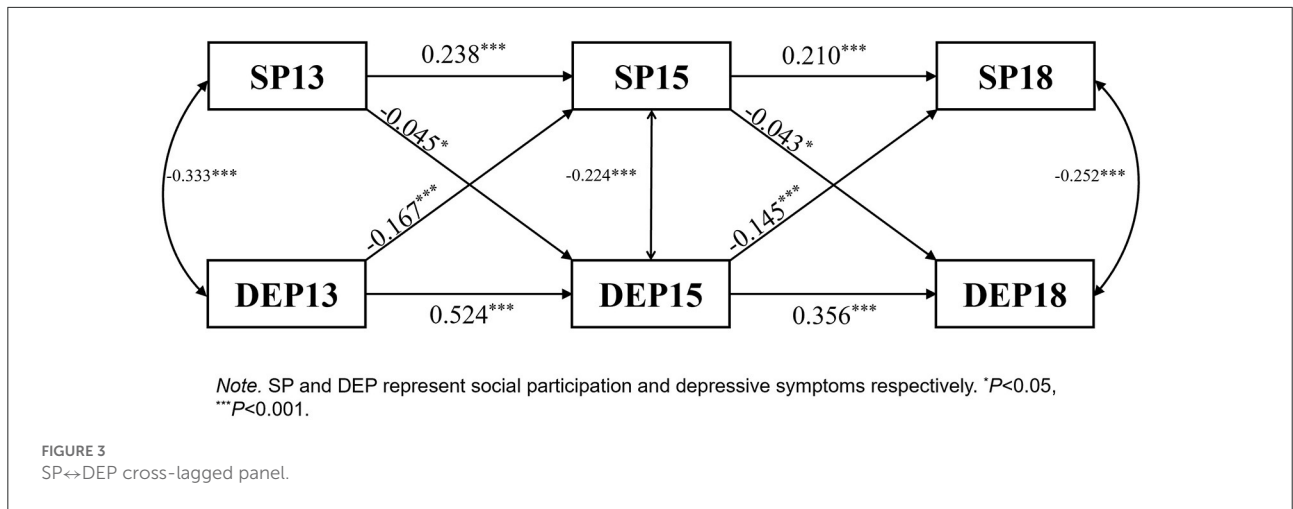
SP13

0.238***

SP15

0.210***

SP18

-0.045*

-0.043*

-0.333***

-0.224***

-0.252***

-0.167***

-0.145***

DEP13

0.524***

DEP15

0.356***

DEP18

Note. SP and DEP represent social participation and depressive symptoms respectively. $^{*}P$<0.05, $^{***}P$<0.001.

FIGURE 3
SP↔DEP cross-lagged panel.